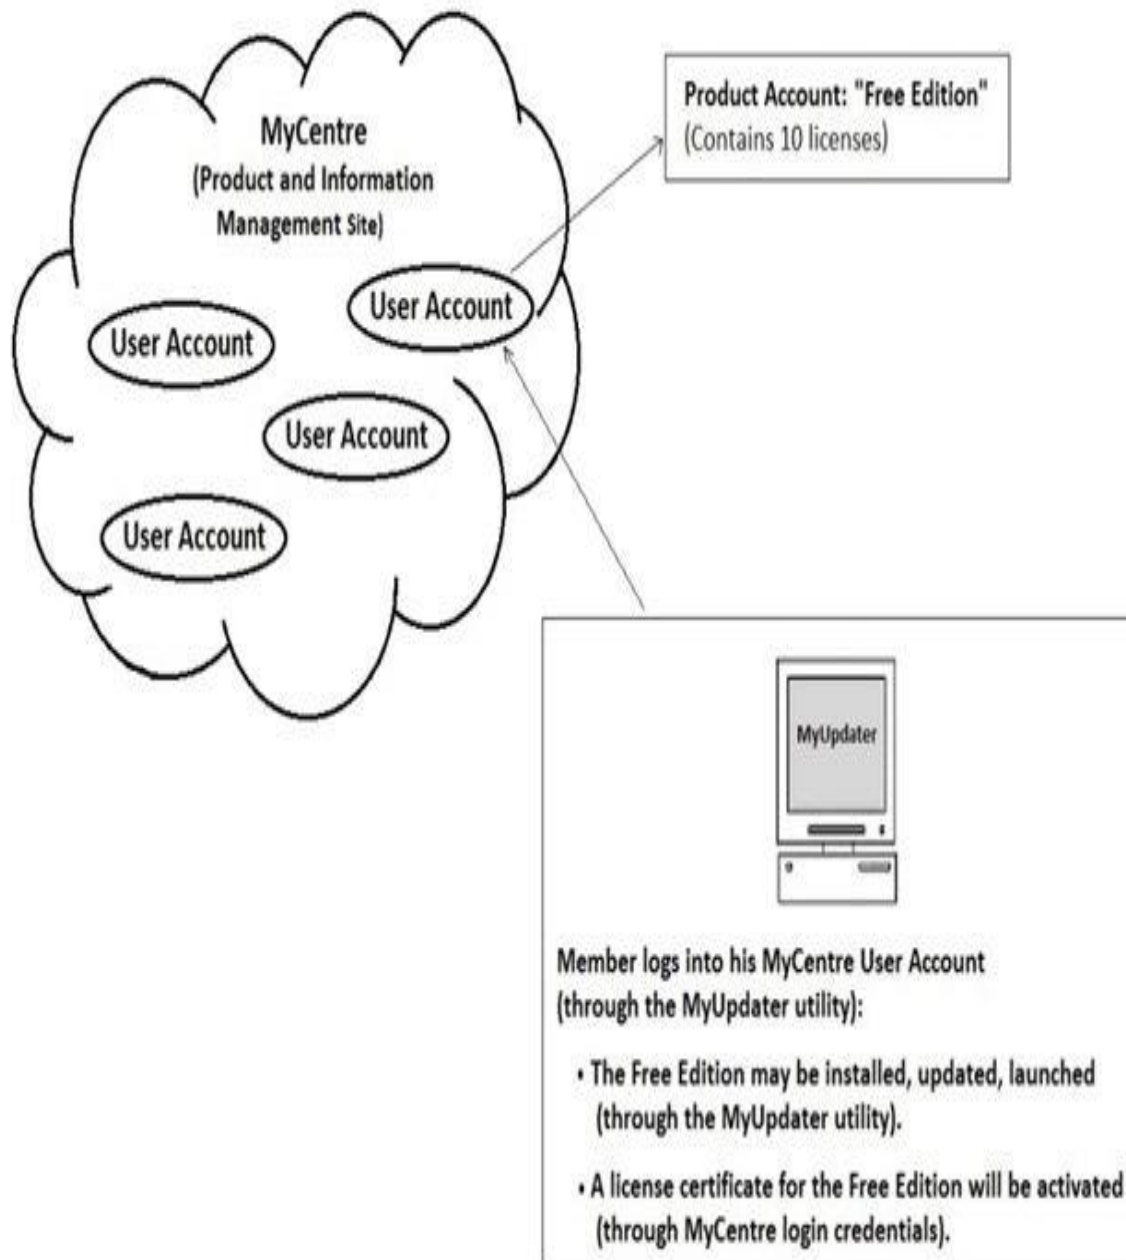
MyCentre
(Product and Information Management Site)

User Account

User Account

User Account

User Account

Product Account: "Free Edition"
(Contains 10 licenses)

MyUpdater

Member logs into his MyCentre User Account (through the MyUpdater utility):

• The Free Edition may be installed, updated, launched (through the MyUpdater utility).

• A license certificate for the Free Edition will be activated (through MyCentre login credentials).